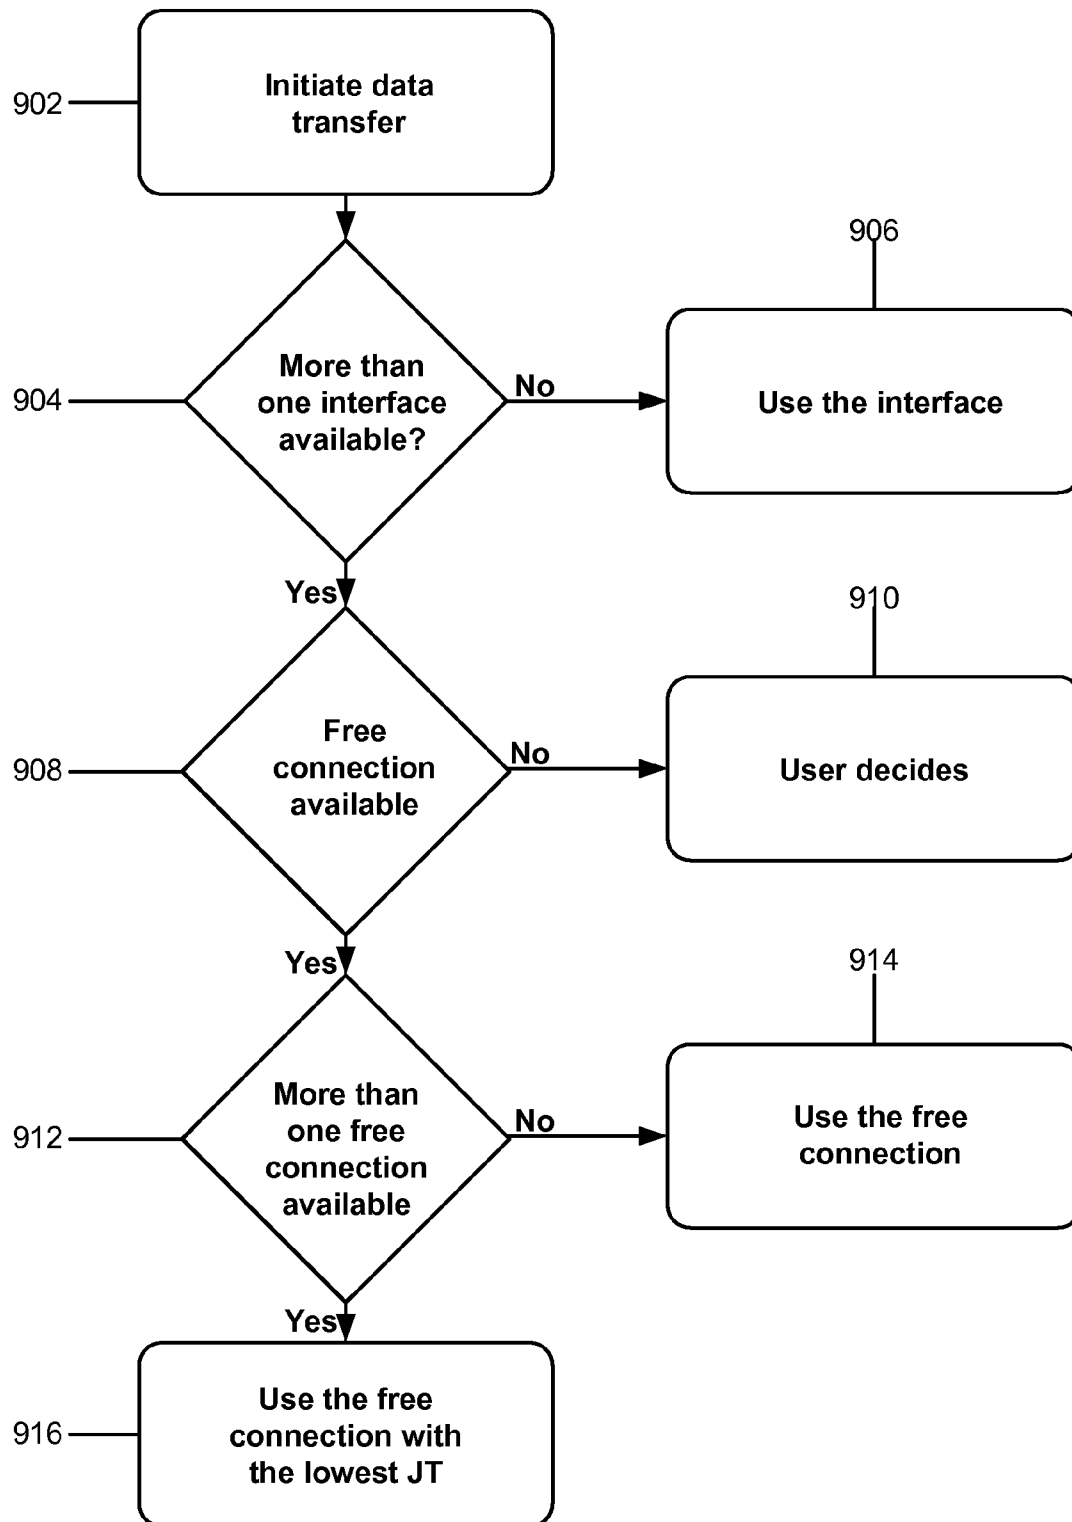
902
Initiate data transfer

906

904
More than one interface available?
No
Use the interface

Yes

910

908
Free connection available
No
User decides

Yes

914

912
More than one free connection available
No
Use the free connection

Yes

916
Use the free connection with the lowest JT